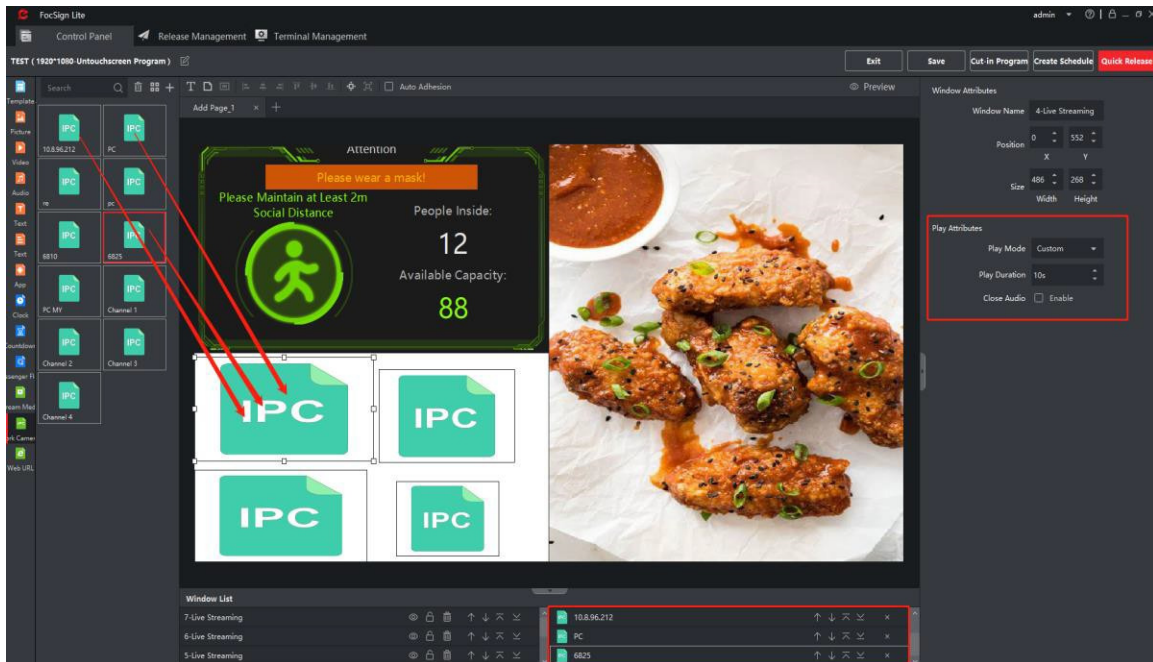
FocSign Lite

admin

Control Panel Release Management Terminal Management

TEST ( 1920*1080-Untouchscreen Program )

Exit Save Cut-in Program Create Schedule Quick Release

Template
Picture
Video
Audio
Text
Text
App
Clock
Countdown
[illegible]senger Fl
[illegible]ream Med
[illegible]rk Camer
Web URL

Search

IPC 10.8.96.212
IPC PC
IPC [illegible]
IPC pc
IPC 6810
IPC 6825
IPC PC MY
IPC Channel 1
IPC Channel 2
IPC Channel 3
IPC Channel 4

Auto Adhesion

Preview

Add Page_1

Attention

Please wear a mask!

Please Maintain at Least 2m Social Distance

People Inside:

12

Available Capacity:

88

IPC

IPC

IPC

IPC

Window Attributes

Window Name 4-Live Streaming

Position 0 552
X Y

Size 486 268
Width Height

Play Attributes

Play Mode Custom

Play Duration 10s

Close Audio Enable

Window List

7-Live Streaming
6-Live Streaming
5-Live Streaming

10.8.96.212
PC
6825